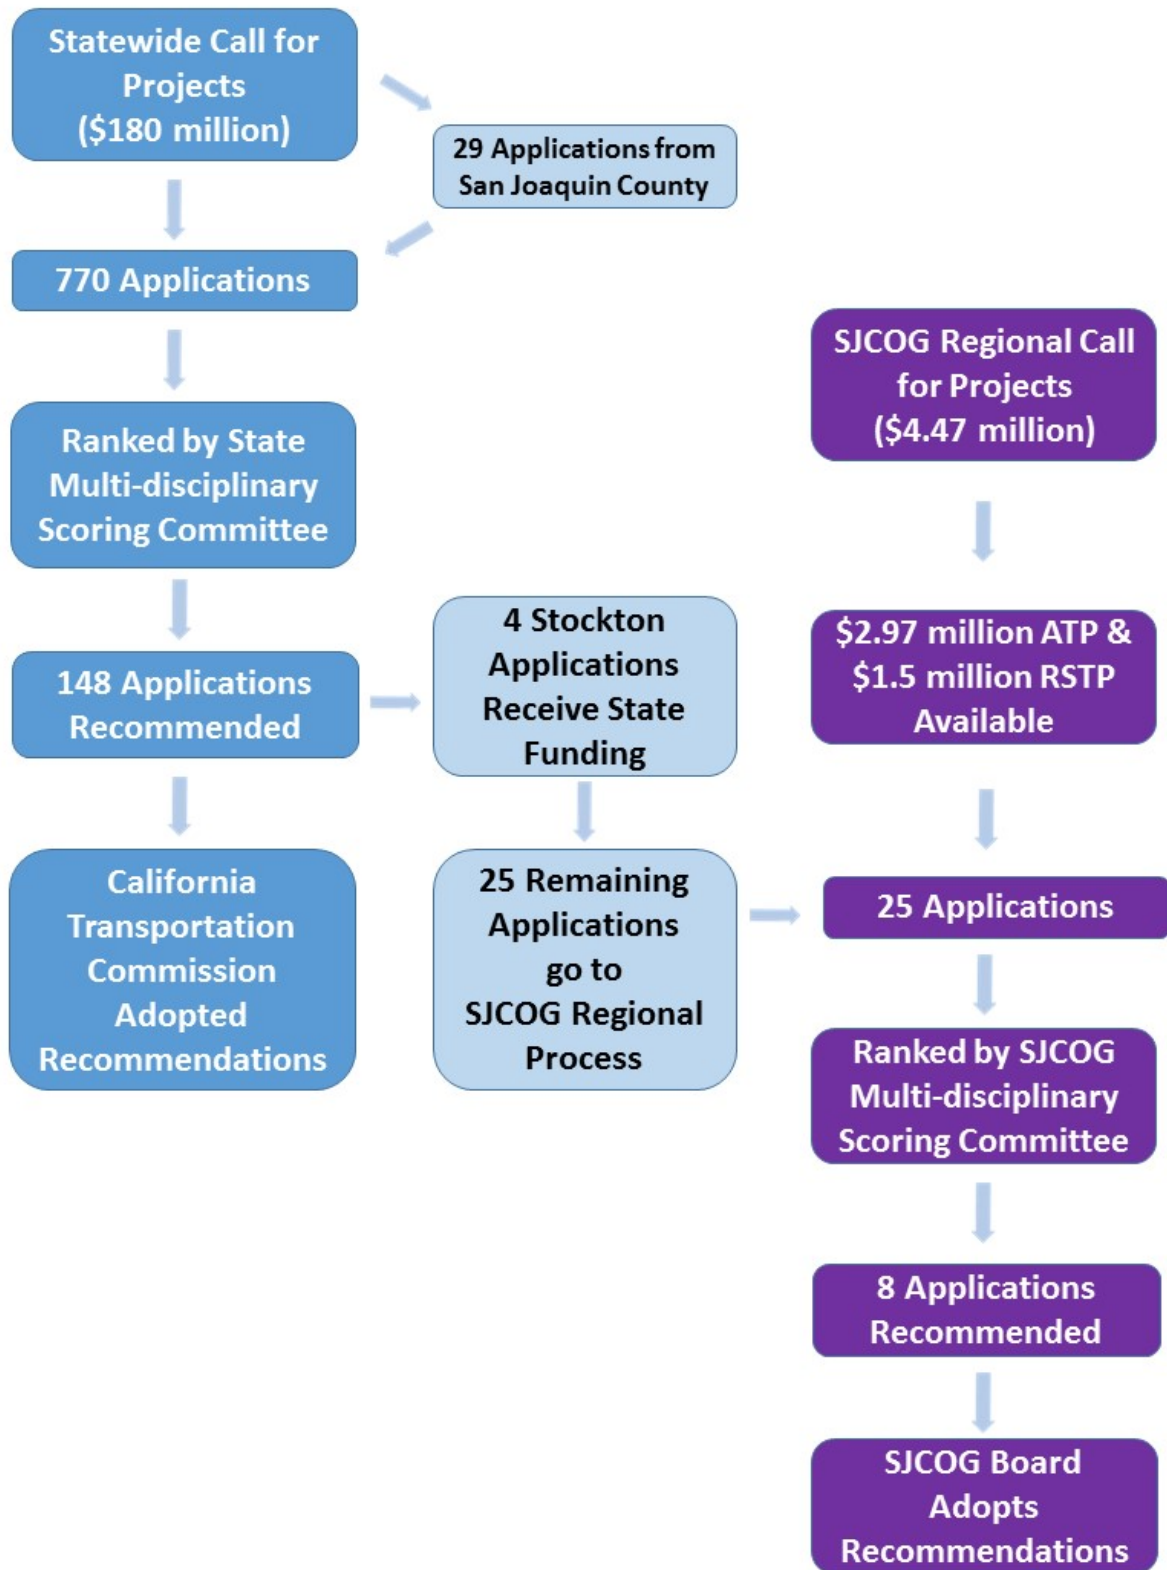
Statewide Call for Projects ($180 million)

29 Applications from San Joaquin County

770 Applications

Ranked by State Multi-disciplinary Scoring Committee

148 Applications Recommended

California Transportation Commission Adopted Recommendations

4 Stockton Applications Receive State Funding

25 Remaining Applications go to SJCOG Regional Process

SJCOG Regional Call for Projects ($4.47 million)

$2.97 million ATP & $1.5 million RSTP Available

25 Applications

Ranked by SJCOG Multi-disciplinary Scoring Committee

8 Applications Recommended

SJCOG Board Adopts Recommendations